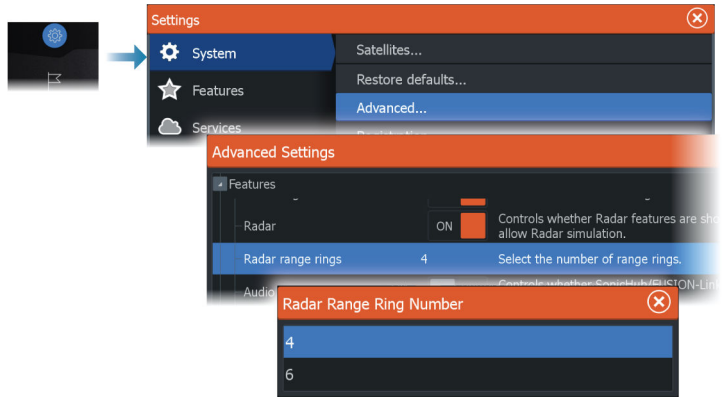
Settings

System

Features

Services

Satellites...

Restore defaults...

Advanced...

Advanced Settings

Features

Radar

ON

Controls whether Radar features are sho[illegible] allow Radar simulation.

Radar range rings

4

Select the number of range rings.

Audio

Radar Range Ring Number

4

6